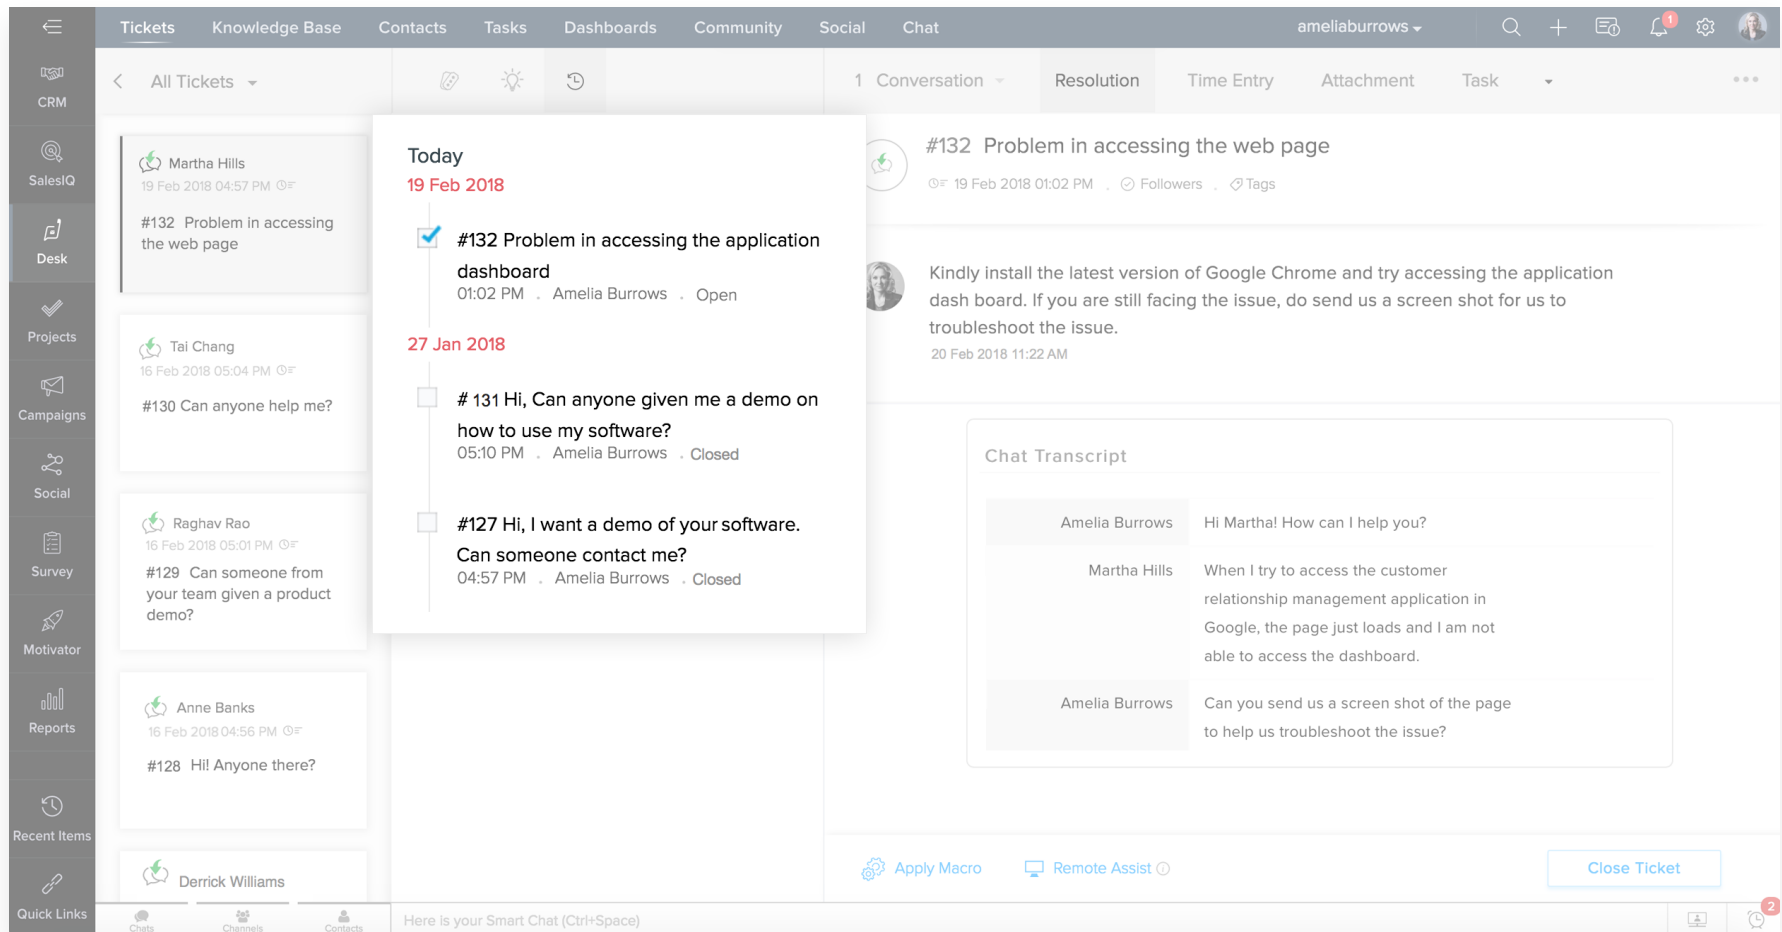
Tickets Knowledge Base Contacts Tasks Dashboards Community Social Chat ameliaburrows

1

CRM

SalesIQ

Desk

Projects

Campaigns

Social

Survey

Motivator

Reports

Recent Items

Quick Links

All Tickets

Martha Hills
19 Feb 2018 04:57 PM

#132 Problem in accessing the web page

Tai Chang
16 Feb 2018 05:04 PM

#130 Can anyone help me?

Raghav Rao
16 Feb 2018 05:01 PM

#129 Can someone from your team given a product demo?

Anne Banks
16 Feb 2018 04:56 PM

#128 Hi! Anyone there?

Derrick Williams

Chats Channels Contacts

Today
19 Feb 2018

#132 Problem in accessing the application dashboard
01:02 PM . Amelia Burrows . Open

27 Jan 2018

# 131 Hi, Can anyone given me a demo on how to use my software?
05:10 PM . Amelia Burrows . Closed

#127 Hi, I want a demo of your software. Can someone contact me?
04:57 PM . Amelia Burrows . Closed

1 Conversation Resolution Time Entry Attachment Task

#132 Problem in accessing the web page
19 Feb 2018 01:02 PM . Followers . Tags

Kindly install the latest version of Google Chrome and try accessing the application dash board. If you are still facing the issue, do send us a screen shot for us to troubleshoot the issue.
20 Feb 2018 11:22 AM

Chat Transcript

| Amelia Burrows | Hi Martha! How can I help you? |
|---|---|
| Martha Hills | When I try to access the customer relationship management application in Google, the page just loads and I am not able to access the dashboard. |
| Amelia Burrows | Can you send us a screen shot of the page to help us troubleshoot the issue? |

Apply Macro Remote Assist Close Ticket

Here is your Smart Chat (Ctrl+Space)

2